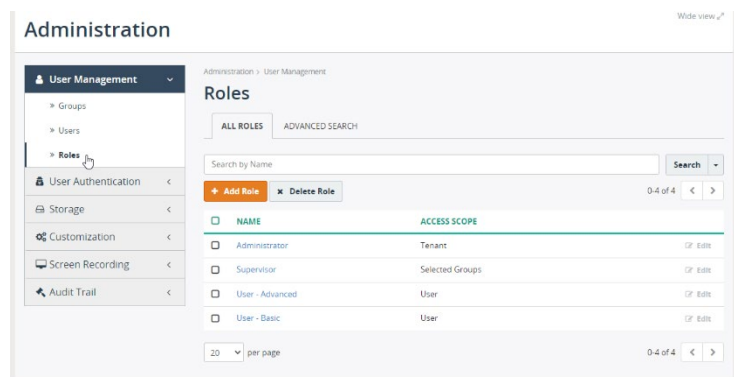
Administration

Wide view

User Management
» Groups
» Users
» Roles
User Authentication
Storage
Customization
Screen Recording
Audit Trail

Administration > User Management

Roles

ALL ROLES
ADVANCED SEARCH

Search by Name
Search

+ Add Role
✖ Delete Role
0-4 of 4

| | NAME | ACCESS SCOPE | |
|---|---|---|---|
| ☐ | Administrator | Tenant | Edit |
| ☐ | Supervisor | Selected Groups | Edit |
| ☐ | User - Advanced | User | Edit |
| ☐ | User - Basic | User | Edit |

20 per page
0-4 of 4